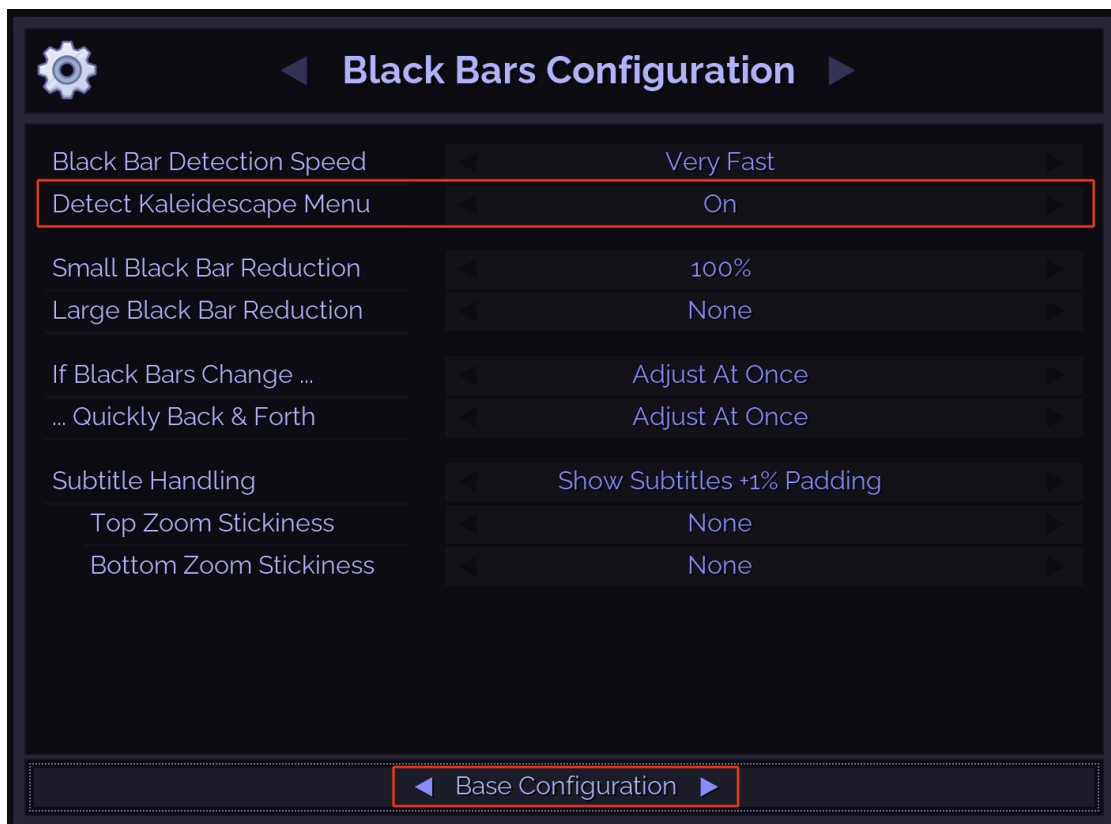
Black Bars Configuration

| | |
|---|---|
| Black Bar Detection Speed | Very Fast |
| Detect Kaleidescape Menu | On |
| Small Black Bar Reduction | 100% |
| Large Black Bar Reduction | None |
| If Black Bars Change ... | Adjust At Once |
| ... Quickly Back & Forth | Adjust At Once |
| Subtitle Handling | Show Subtitles +1% Padding |
| Top Zoom Stickiness | None |
| Bottom Zoom Stickiness | None |

Base Configuration